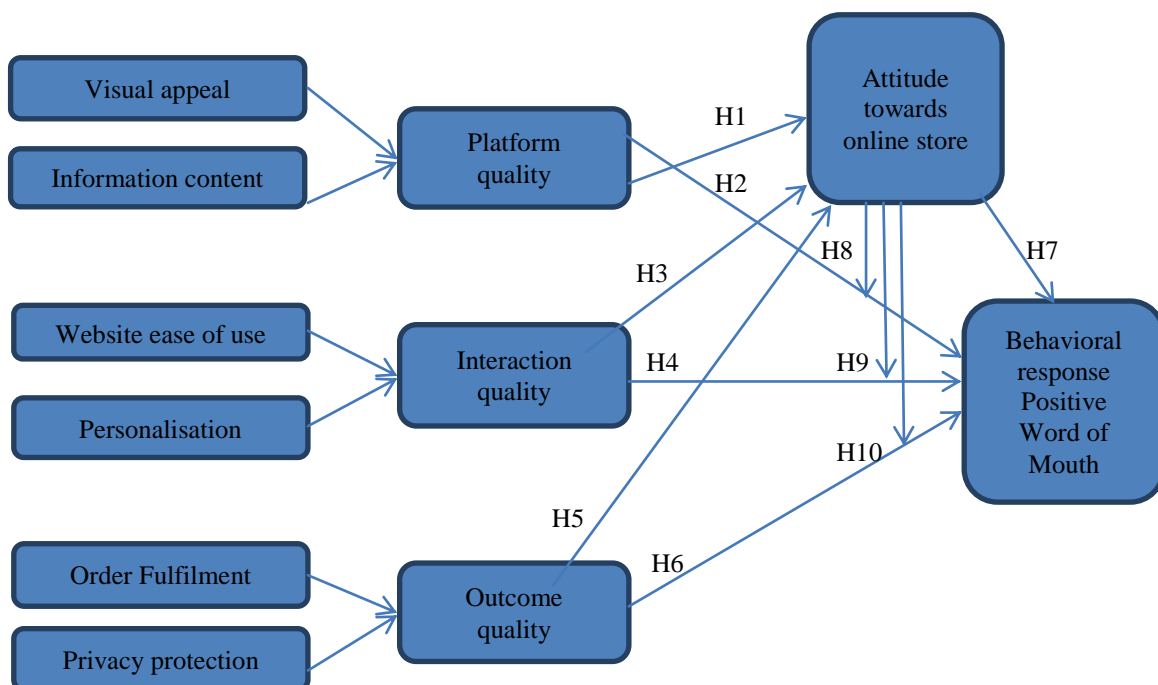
Visual appeal

Information content

Platform quality

Attitude towards online store

H1

H2

H3

H8

H7

Website ease of use

Personalisation

Interaction quality

H4

H9

Behavioral response Positive Word of Mouth

H10

H5

Order Fulfilment

Privacy protection

Outcome quality

H6